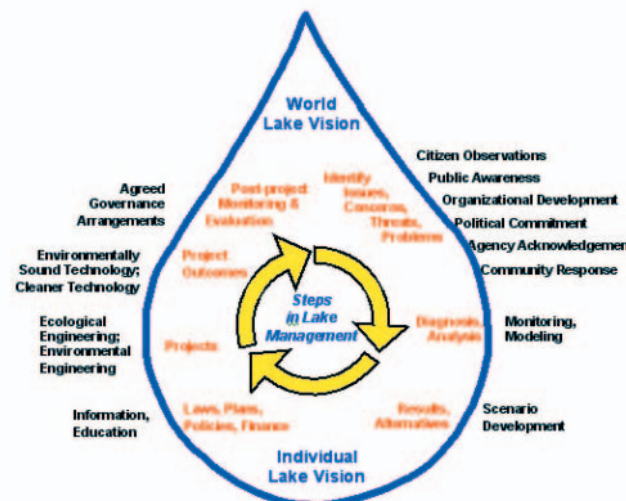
World Lake Vision

Citizen Observations
Public Awareness
Organizational Development
Political Commitment
Agency Acknowledgeme
Community Response

Agreed Governance Arrangements

Post-project Monitoring & Evaluation

Identify Issues, Concerns, Threats, Problems

Environmentally Sound Technology; Cleaner Technology

Project Outcomes

Steps in Lake Management

Ecological Engineering; Environmental Engineering

Projects

Diagnosis, Analysis

Monitoring, Modeling

Information, Education

Laws, Plans, Policies, Finance

Results, Alternatives

Scenario Development

Individual Lake Vision